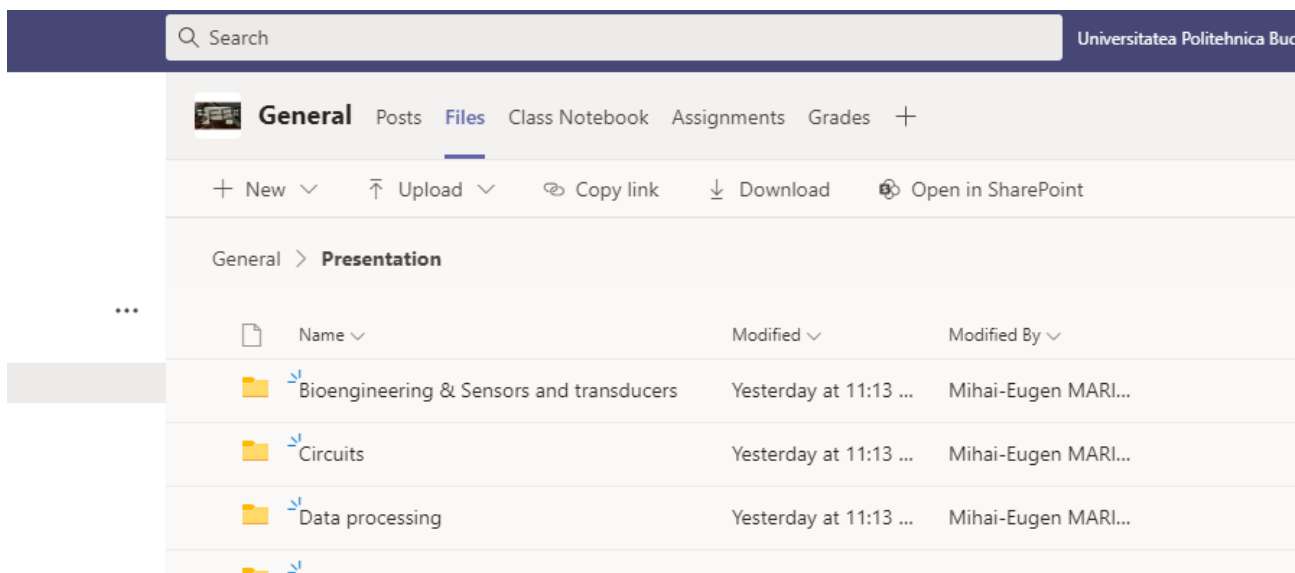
Search

Universitatea Politehnica Buc

General Posts Files Class Notebook Assignments Grades +

+ New ⌄ Upload ⌄ Copy link Download Open in SharePoint

General > Presentation

...

| Name ⌄ | Modified ⌄ | Modified By ⌄ |
|---|---|---|
| Bioengineering & Sensors and transducers | Yesterday at 11:13 ... | Mihai-Eugen MARI... |
| Circuits | Yesterday at 11:13 ... | Mihai-Eugen MARI... |
| Data processing | Yesterday at 11:13 ... | Mihai-Eugen MARI... |